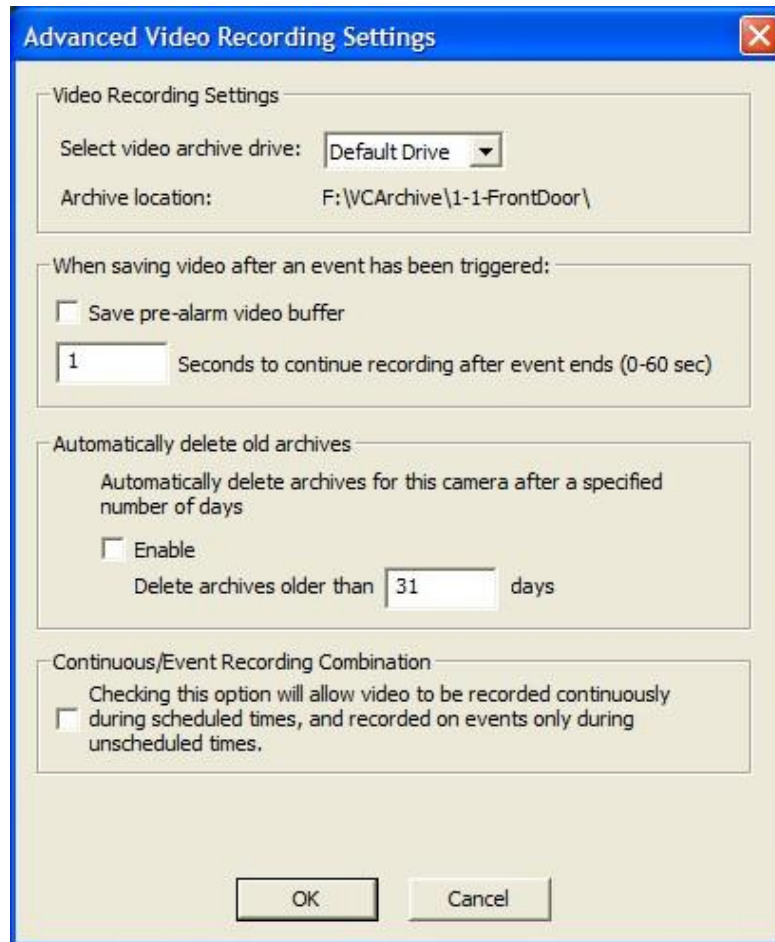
Advanced Video Recording Settings

Video Recording Settings

Select video archive drive: Default Drive

Archive location: F:\VCArchive\1-1-FrontDoor\

When saving video after an event has been triggered:

Save pre-alarm video buffer

1 Seconds to continue recording after event ends (0-60 sec)

Automatically delete old archives

Automatically delete archives for this camera after a specified number of days

Enable

Delete archives older than 31 days

Continuous/Event Recording Combination

Checking this option will allow video to be recorded continuously during scheduled times, and recorded on events only during unscheduled times.

OK

Cancel